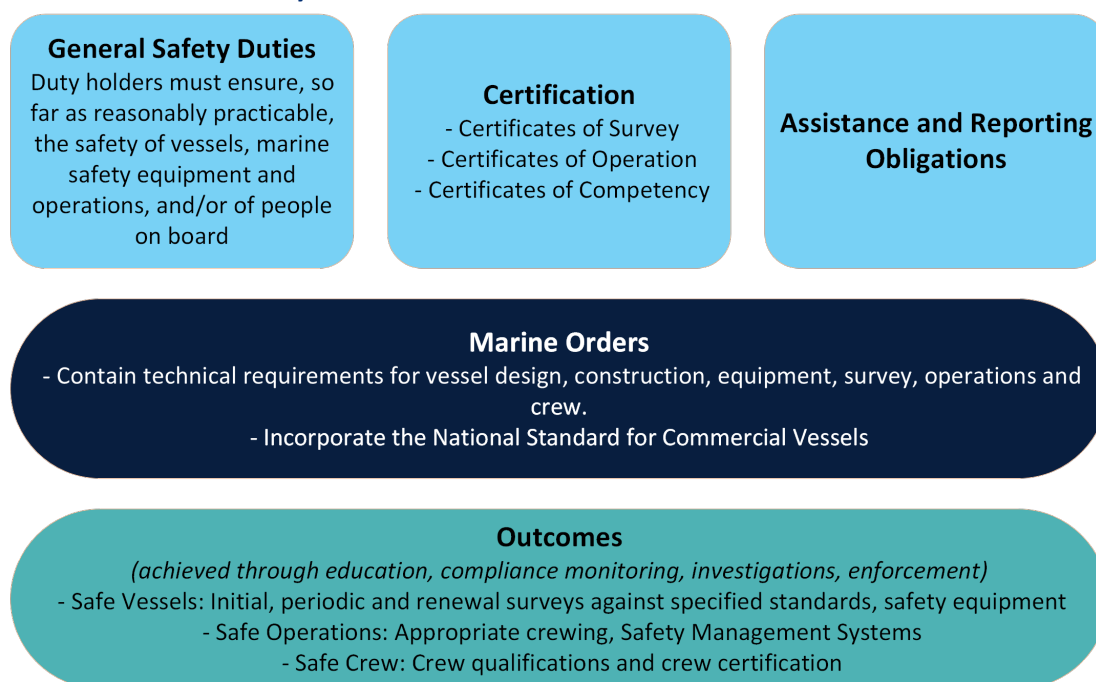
General Safety Duties
Duty holders must ensure, so far as reasonably practicable, the safety of vessels, marine safety equipment and operations, and/or of people on board

Certification
- Certificates of Survey
- Certificates of Operation
- Certificates of Competency

Assistance and Reporting Obligations

Marine Orders
- Contain technical requirements for vessel design, construction, equipment, survey, operations and crew.
- Incorporate the National Standard for Commercial Vessels

Outcomes
(achieved through education, compliance monitoring, investigations, enforcement)
- Safe Vessels: Initial, periodic and renewal surveys against specified standards, safety equipment
- Safe Operations: Appropriate crewing, Safety Management Systems
- Safe Crew: Crew qualifications and crew certification